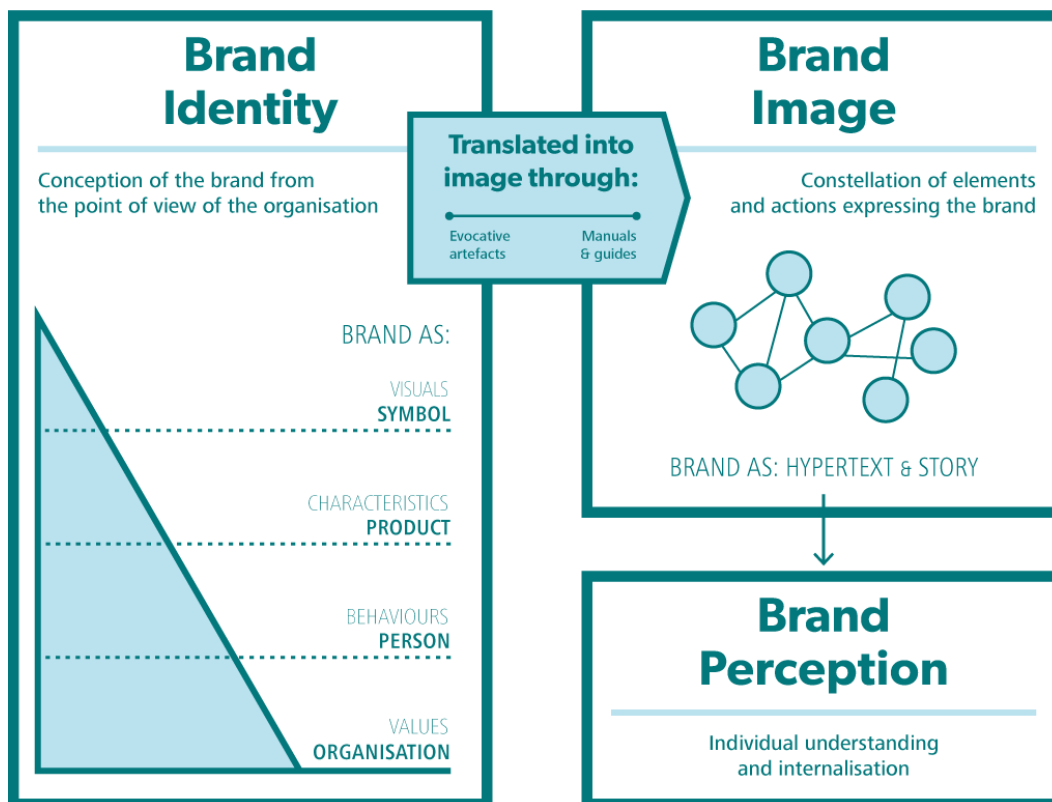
Brand Identity

Conception of the brand from the point of view of the organisation

Translated into image through:

Evocative artefacts

Manuals & guides

Brand Image

Constellation of elements and actions expressing the brand

BRAND AS:

VISUALS
SYMBOL

CHARACTERISTICS
PRODUCT

BEHAVIOURS
PERSON

VALUES
ORGANISATION

BRAND AS: HYPERTEXT & STORY

Brand Perception

Individual understanding and internalisation